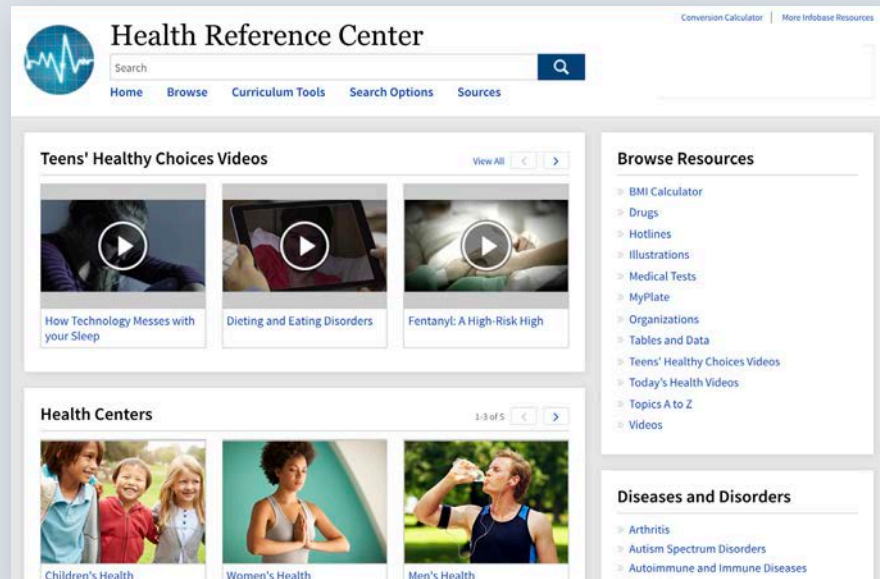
Conversion Calculator | More Infobase Resources

Health Reference Center

Search

Home Browse Curriculum Tools Search Options Sources

Teens' Healthy Choices Videos

View All

How Technology Messes with your Sleep

Dieting and Eating Disorders

Fentanyl: A High-Risk High

Health Centers

1-3 of 5

Children's Health

Women's Health

Men's Health

Browse Resources

BMI Calculator
Drugs
Hotlines
Illustrations
Medical Tests
MyPlate
Organizations
Tables and Data
Teens' Healthy Choices Videos
Today's Health Videos
Topics A to Z
Videos

Diseases and Disorders

Arthritis
Autism Spectrum Disorders
Autoimmune and Immune Diseases